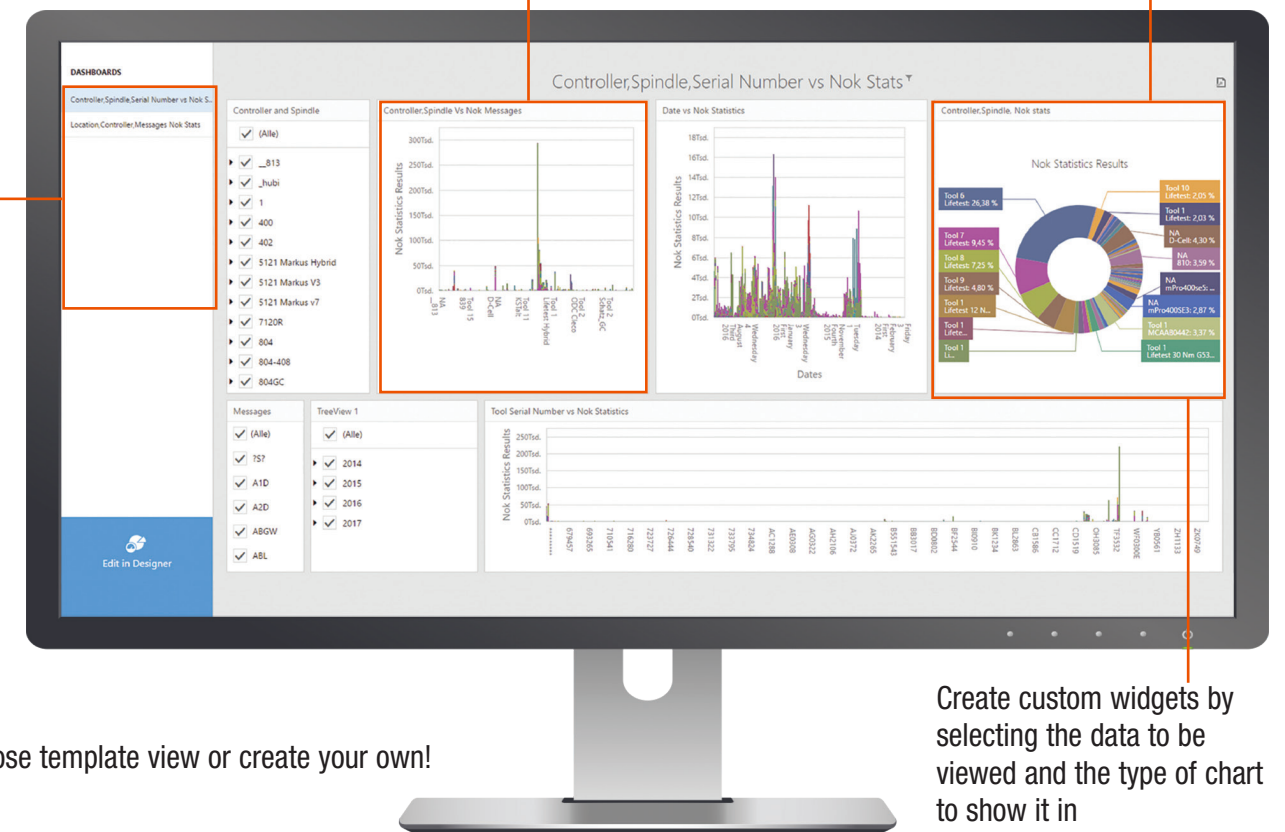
DASHBOARDS

Controller,Spindle,Serial Number vs Nok S...

Location,Controller,Messages Nok Stats

Edit in Designer

Controller,Spindle,Serial Number vs Nok Stats

Controller and Spindle

(Alle)

__813

_hubi

1

400

402

5121 Markus Hybrid

5121 Markus V3

5121 Markus v7

7120R

804

804-408

804GC

Controller,Spindle Vs Nok Messages

300Tsd.
250Tsd.
200Tsd.
150Tsd.
100Tsd.
50Tsd.
0Tsd.

Nok Statistics Results

NA __813
Tool 15 839
NA D-Cell
Tool 11 KS3ac
Tool 1 Lifetest Hybrid
Tool 2 QCC Cleco
Tool 2 Schatz_GC

Date vs Nok Statistics

18Tsd.
16Tsd.
14Tsd.
12Tsd.
10Tsd.
8Tsd.
6Tsd.
4Tsd.
2Tsd.
0Tsd.

Nok Statistics Results

Dates

Controller,Spindle, Nok stats

Nok Statistics Results

Tool 6 Lifetest: 26,38 %
Tool 7 Lifetest: 9,45 %
Tool 8 Lifetest: 7,25 %
Tool 9 Lifetest: 4,80 %
Tool 1 Lifetest 12 N...
Tool 1 Lifete...
Tool 1 Li...
Tool 10 Lifetest: 2,05 %
Tool 1 Lifetest: 2,03 %
NA D-Cell: 4,30 %
NA 810: 3,59 %
NA mPro400se5:...
NA mPro400SE3: 2,87 %
Tool 1 MCAAB0442: 3,37 %
Tool 1 Lifetest 30 Nm G53...

Messages

(Alle)

?S?

A1D

A2D

ABGW

ABL

TreeView 1

(Alle)

2014

2015

2016

2017

Tool Serial Number vs Nok Statistics

250Tsd.
200Tsd.
150Tsd.
100Tsd.
50Tsd.
0Tsd.

Nok Statistics Results

ose template view or create your own!

Create custom widgets by selecting the data to be viewed and the type of chart to show it in